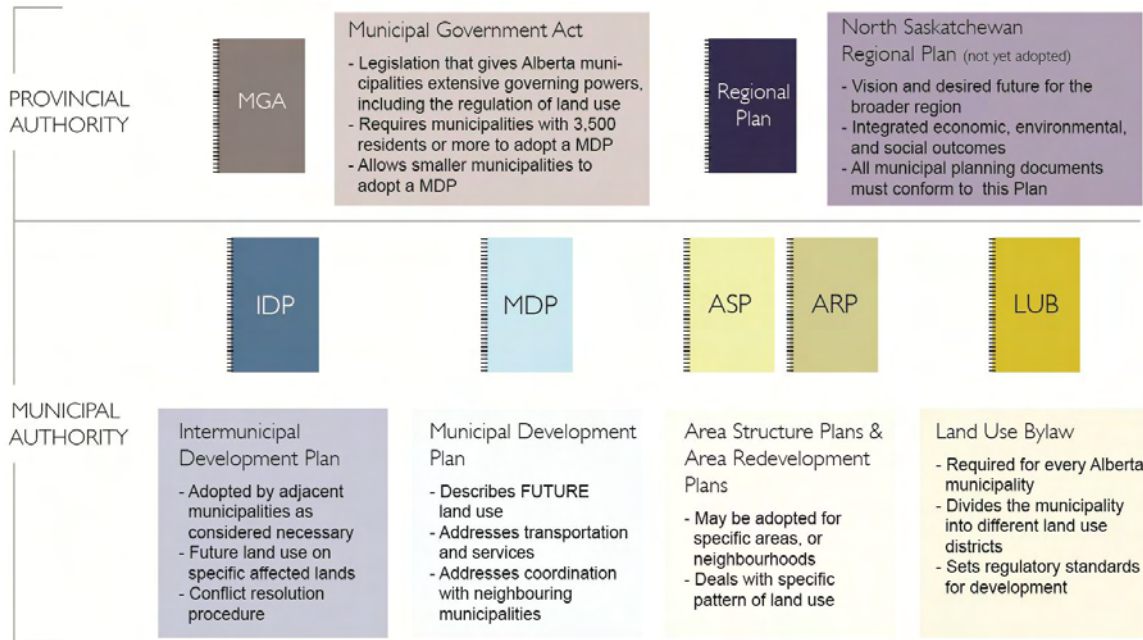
PROVINCIAL AUTHORITY

MGA

Municipal Government Act
- Legislation that gives Alberta municipalities extensive governing powers, including the regulation of land use
- Requires municipalities with 3,500 residents or more to adopt a MDP
- Allows smaller municipalities to adopt a MDP

Regional Plan

North Saskatchewan Regional Plan (not yet adopted)
- Vision and desired future for the broader region
- Integrated economic, environmental, and social outcomes
- All municipal planning documents must conform to this Plan

IDP

MDP

ASP

ARP

LUB

MUNICIPAL AUTHORITY

Intermunicipal Development Plan
- Adopted by adjacent municipalities as considered necessary
- Future land use on specific affected lands
- Conflict resolution procedure

Municipal Development Plan
- Describes FUTURE land use
- Addresses transportation and services
- Addresses coordination with neighbouring municipalities

Area Structure Plans & Area Redevelopment Plans
- May be adopted for specific areas, or neighbourhoods
- Deals with specific pattern of land use

Land Use Bylaw
- Required for every Alberta municipality
- Divides the municipality into different land use districts
- Sets regulatory standards for development